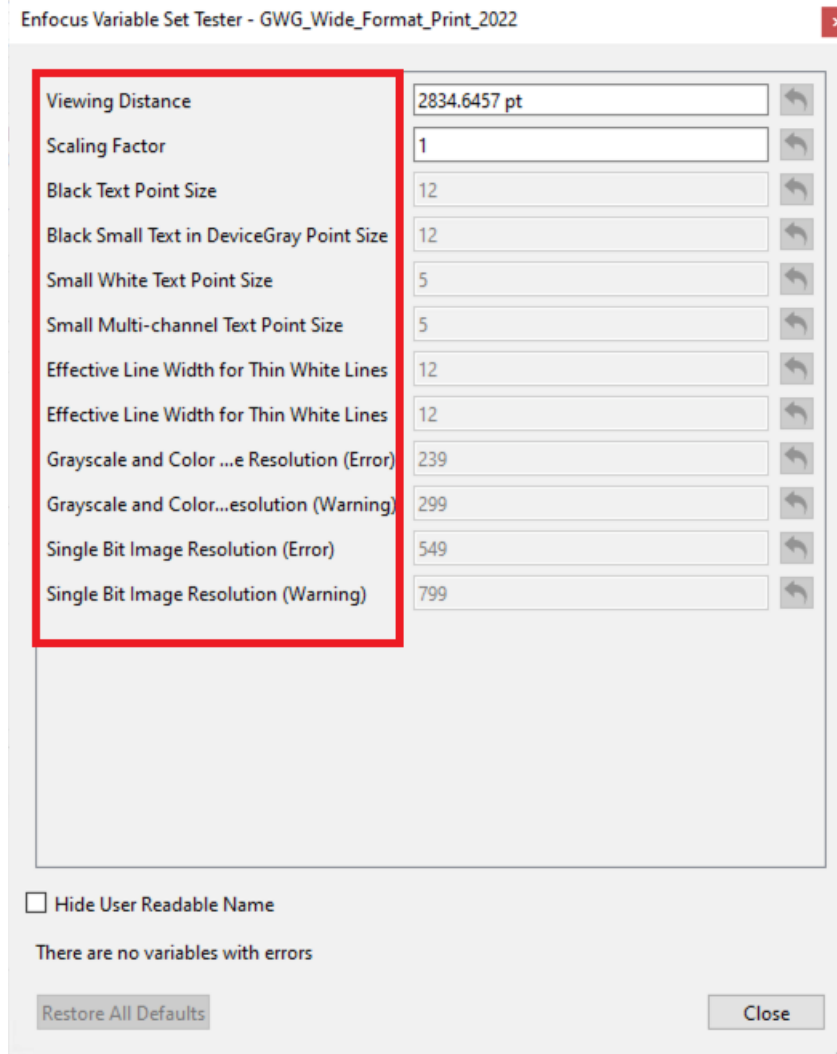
Enfocus Variable Set Tester - GWG_Wide_Format_Print_2022

| | |
|---|---|
| Viewing Distance | 2834.6457 pt |
| Scaling Factor | 1 |
| Black Text Point Size | 12 |
| Black Small Text in DeviceGray Point Size | 12 |
| Small White Text Point Size | 5 |
| Small Multi-channel Text Point Size | 5 |
| Effective Line Width for Thin White Lines | 12 |
| Effective Line Width for Thin White Lines | 12 |
| Grayscale and Color ...e Resolution (Error) | 239 |
| Grayscale and Color...esolution (Warning) | 299 |
| Single Bit Image Resolution (Error) | 549 |
| Single Bit Image Resolution (Warning) | 799 |

Hide User Readable Name

There are no variables with errors

Restore All Defaults

Close